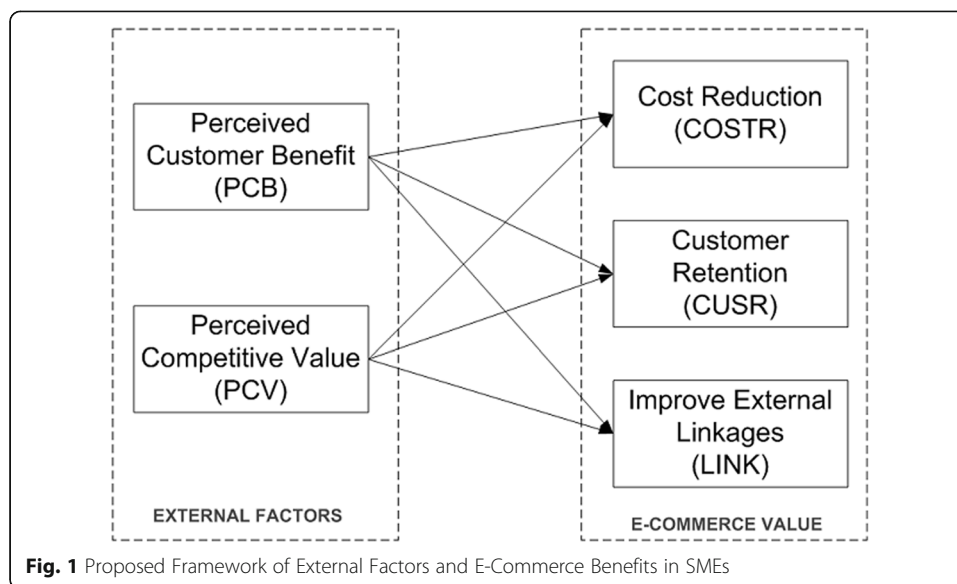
Perceived Customer Benefit (PCB)

Perceived Competitive Value (PCV)

EXTERNAL FACTORS

Cost Reduction (COSTR)

Customer Retention (CUSR)

Improve External Linkages (LINK)

E-COMMERCE VALUE

**Fig. 1** Proposed Framework of External Factors and E-Commerce Benefits in SMEs